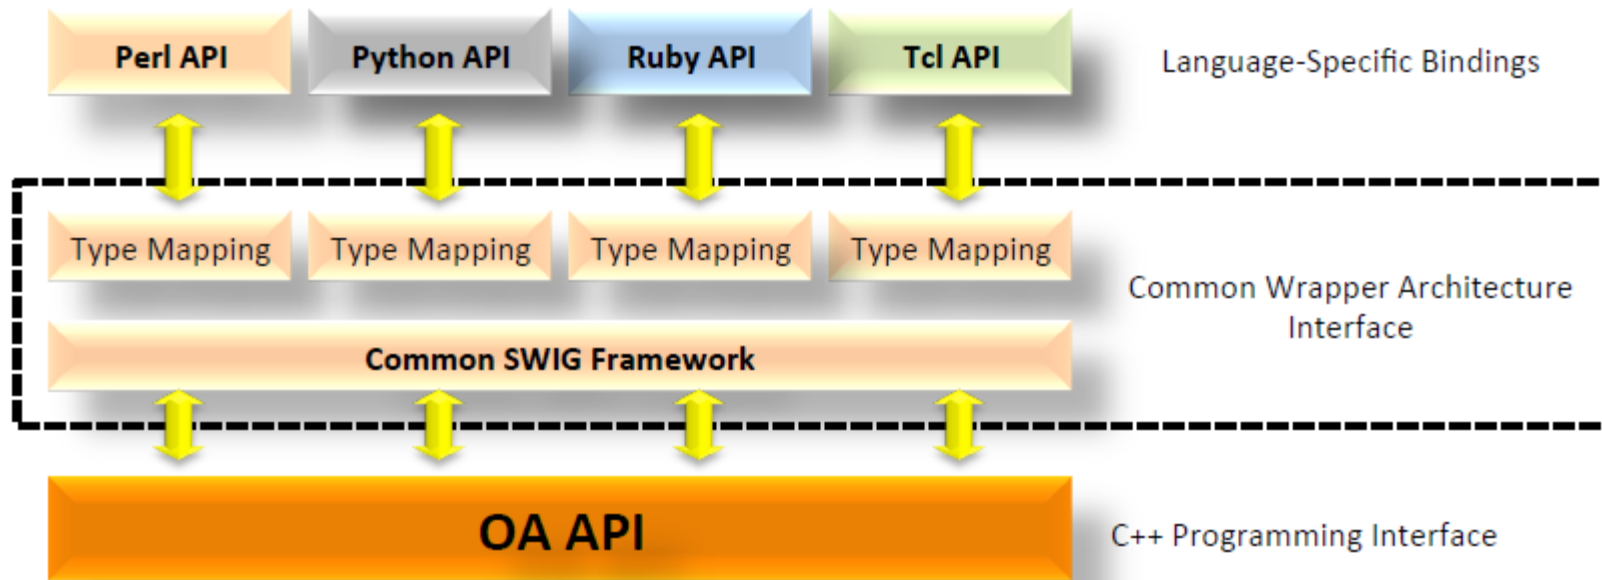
Perl API
Python API
Ruby API
Tcl API
Language-Specific Bindings

Type Mapping
Type Mapping
Type Mapping
Type Mapping
Common Wrapper Architecture Interface

Common SWIG Framework

OA API
C++ Programming Interface